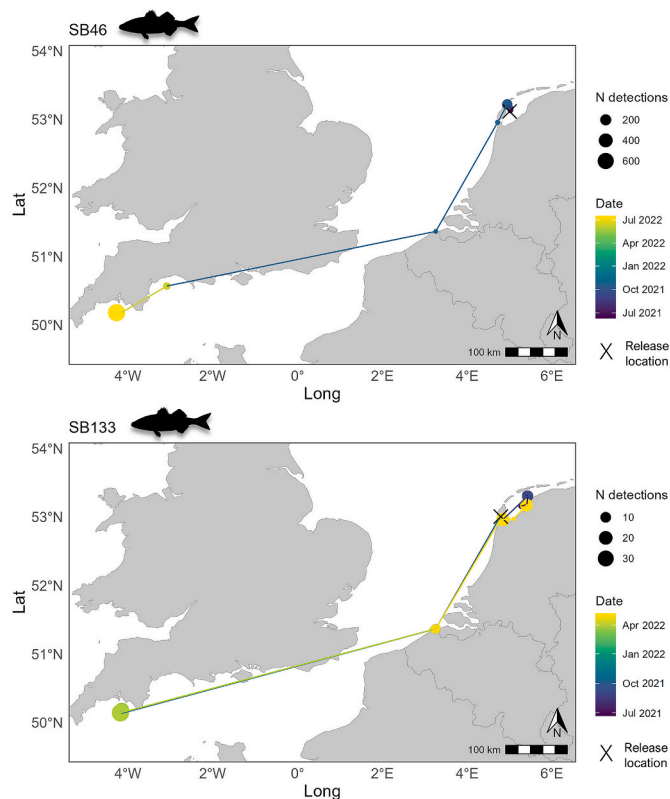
SB46

54°N
53°N
52°N
51°N
50°N
Lat

4°W 2°W 0° 2°E 4°E 6°E
Long

N detections
200
400
600

Date
Jul 2022
Apr 2022
Jan 2022
Oct 2021
Jul 2021

N
100 km

X Release location

SB133

54°N
53°N
52°N
51°N
50°N
Lat

4°W 2°W 0° 2°E 4°E 6°E
Long

N detections
10
20
30

Date
Apr 2022
Jan 2022
Oct 2021
Jul 2021

N
100 km

X Release location